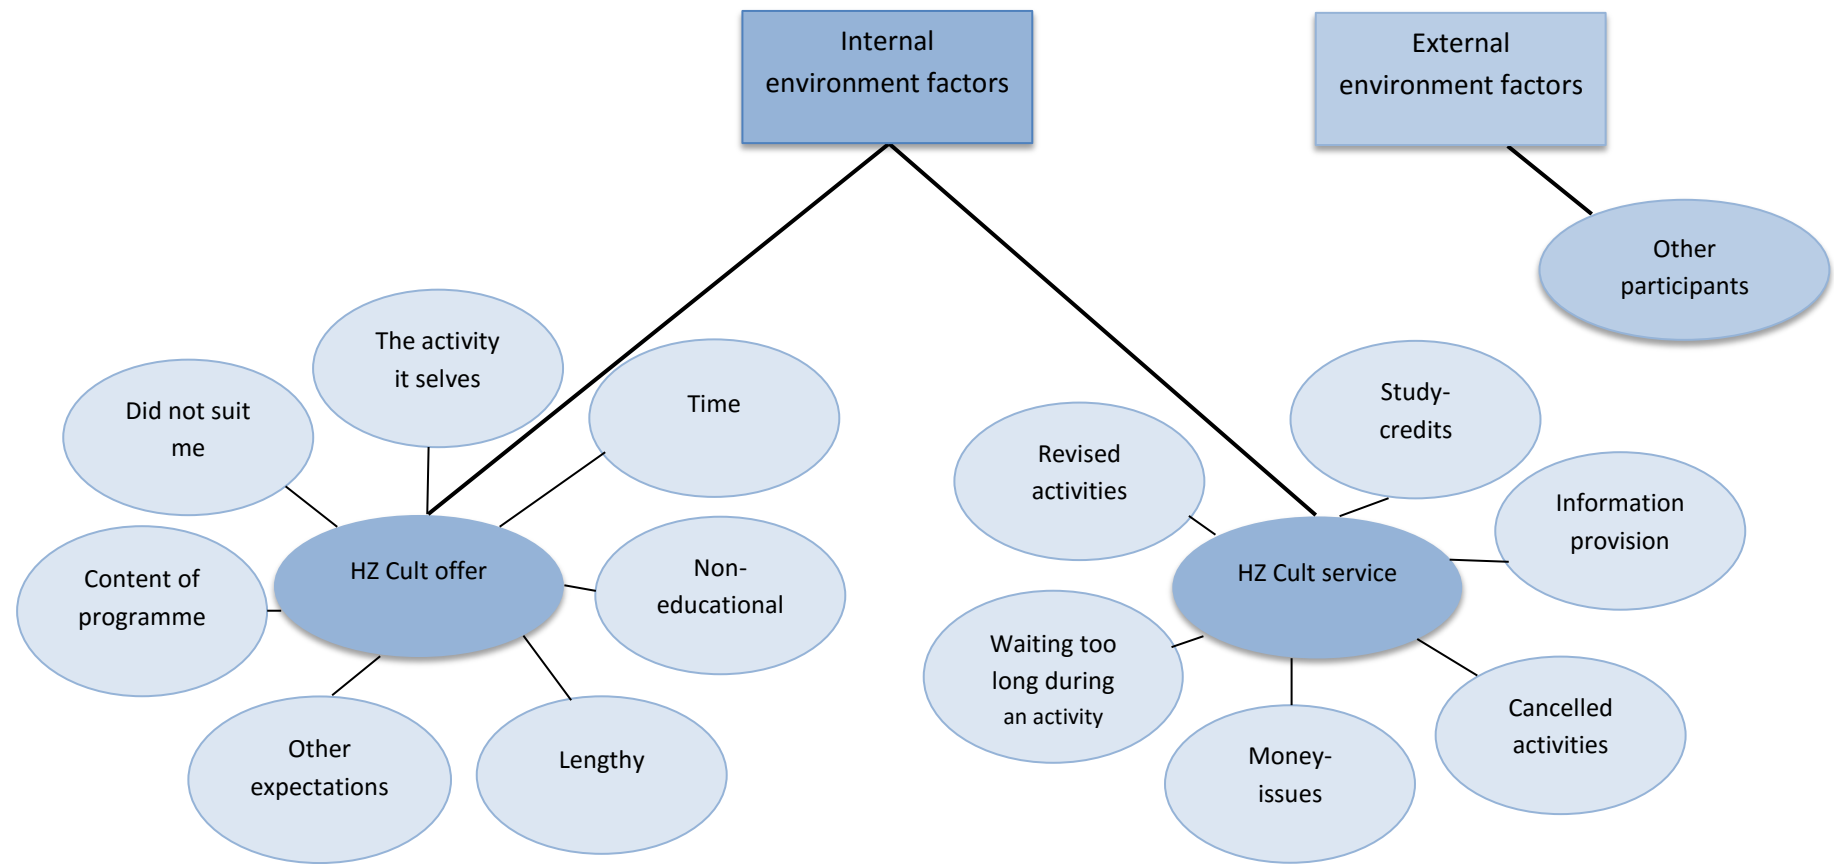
Internal environment factors

External environment factors

Other participants

The activity it selves

Did not suit me

Time

HZ Cult offer

Content of programme

Non-educational

Other expectations

Lengthy

Study-credits

Revised activities

Information provision

HZ Cult service

Waiting too long during an activity

Cancelled activities

Money-issues